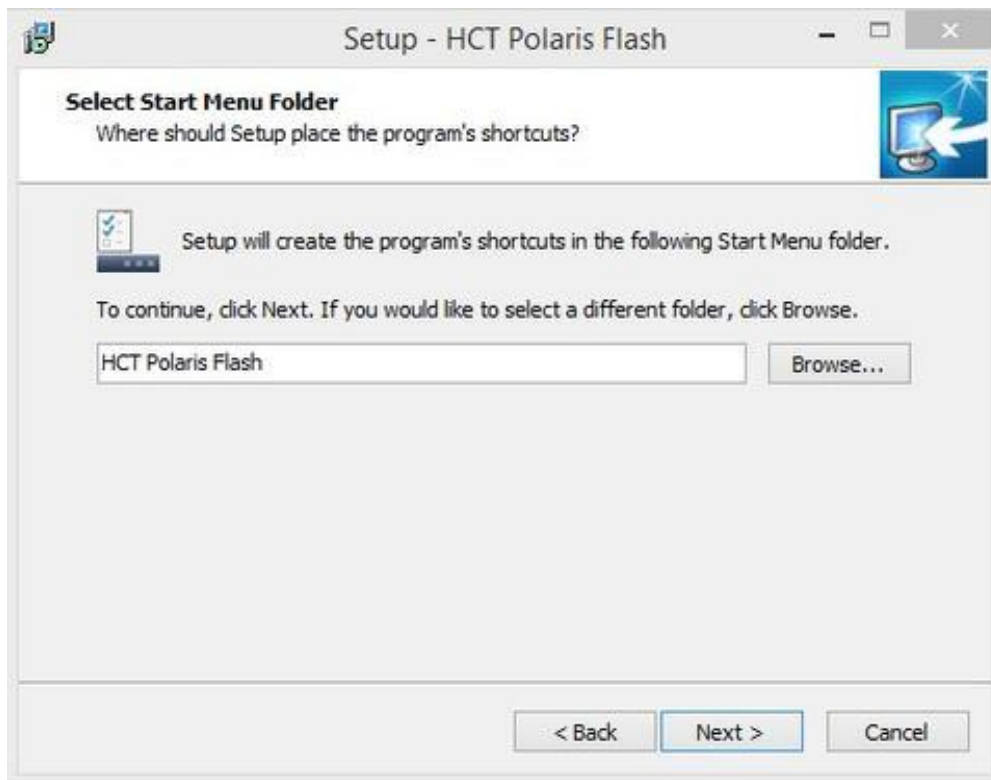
Setup - HCT Polaris Flash

Select Start Menu Folder
Where should Setup place the program's shortcuts?

Setup will create the program's shortcuts in the following Start Menu folder.

To continue, click Next. If you would like to select a different folder, click Browse.

HCT Polaris Flash

Browse...

< Back
Next >
Cancel